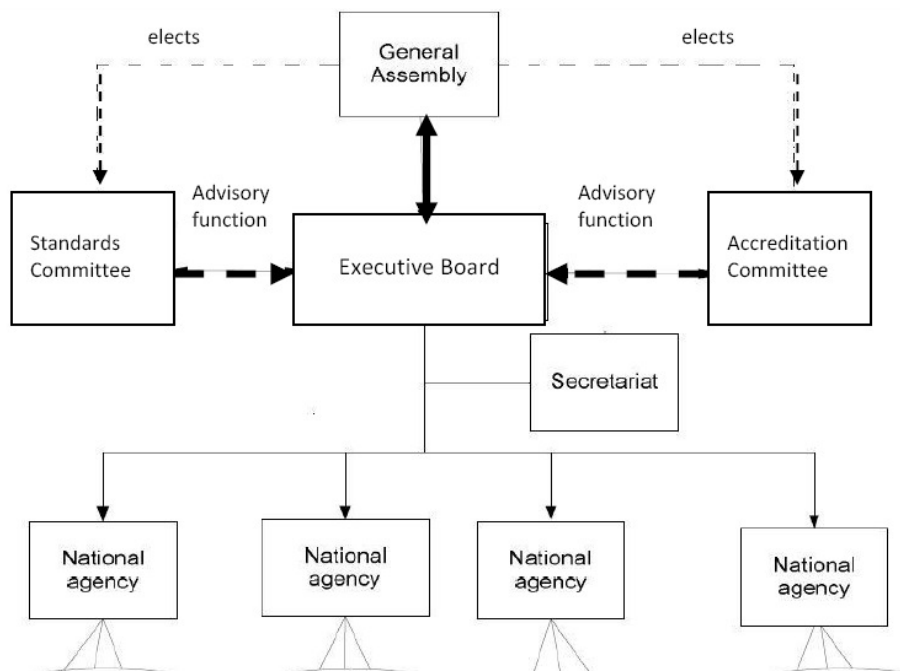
elects

General Assembly

elects

Advisory function

Advisory function

Standards Committee

Executive Board

Accreditation Committee

Secretariat

National agency

National agency

National agency

National agency